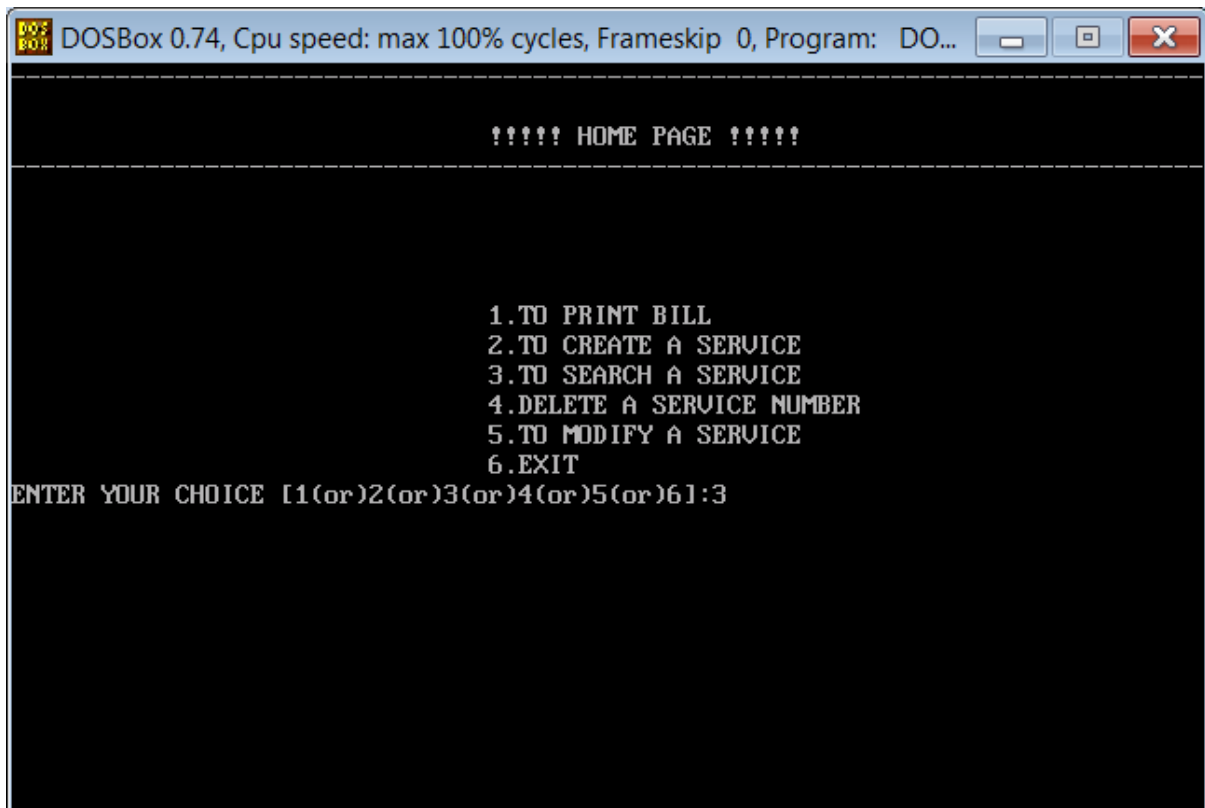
DOSBox 0.74, Cpu speed: max 100% cycles, Frameskip 0, Program: DO...

--------------------------------------------------------------------------------

!!!!! HOME PAGE !!!!!

--------------------------------------------------------------------------------

1.TO PRINT BILL
2.TO CREATE A SERVICE
3.TO SEARCH A SERVICE
4.DELETE A SERVICE NUMBER
5.TO MODIFY A SERVICE
6.EXIT
ENTER YOUR CHOICE [1(or)2(or)3(or)4(or)5(or)6]:3